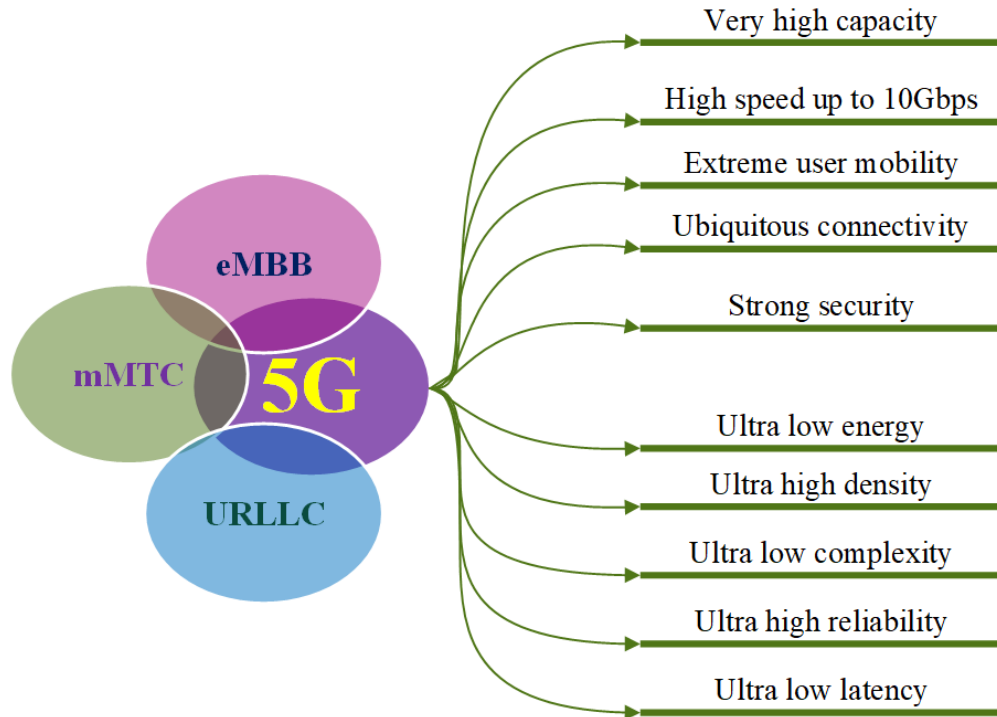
eMBB

mMTC

5G

URLLC

Very high capacity

High speed up to 10Gbps

Extreme user mobility

Ubiquitous connectivity

Strong security

Ultra low energy

Ultra high density

Ultra low complexity

Ultra high reliability

Ultra low latency